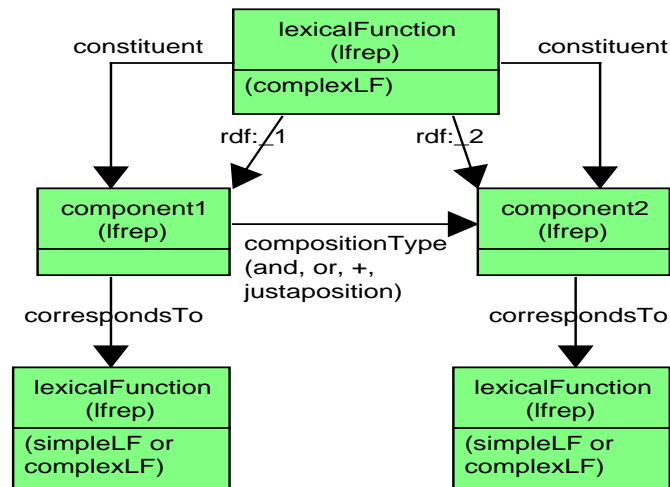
lexicalFunction
(lfrep)
(complexLF)

constituent

constituent

rdf:_1

rdf:_2

component1
(lfrep)

compositionType
(and, or, +,
justaposition)

component2
(lfrep)

correspondsTo

correspondsTo

lexicalFunction
(lfrep)
(simpleLF or
complexLF)

lexicalFunction
(lfrep)
(simpleLF or
complexLF)